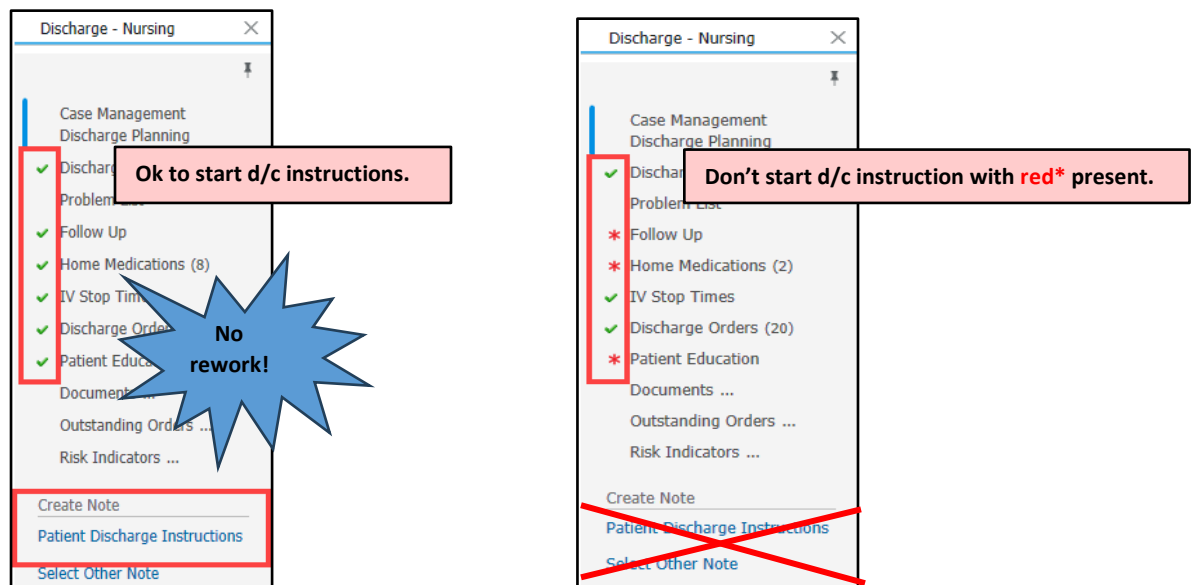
Discharge - Nursing

Case Management Discharge Planning

Discharg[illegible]

Ok to start d/c instructions.

Problem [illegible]

Follow Up

Home Medications (8)

IV Stop Time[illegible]

Discharge Order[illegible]

Patient Educa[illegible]

No rework!

Documen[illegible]

Outstanding Orders ...

Risk Indicators ...

Create Note

Patient Discharge Instructions

Select Other Note

Discharge - Nursing

Case Management Discharge Planning

Discha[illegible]

Don't start d/c instruction with red* present.

Problem List

Follow Up

Home Medications (2)

IV Stop Times

Discharge Orders (20)

Patient Education

Documents ...

Outstanding Orders ...

Risk Indicators ...

Create Note

Patient Discharge Instructions

Select Other Note